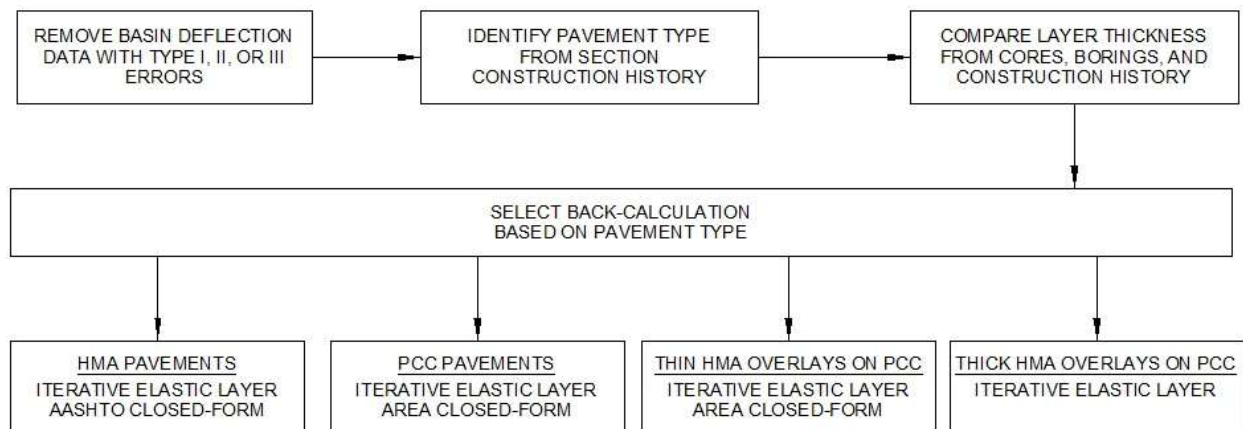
REMOVE BASIN DEFLECTION DATA WITH TYPE I, II, OR III ERRORS

IDENTIFY PAVEMENT TYPE FROM SECTION CONSTRUCTION HISTORY

COMPARE LAYER THICKNESS FROM CORES, BORINGS, AND CONSTRUCTION HISTORY

SELECT BACK-CALCULATION BASED ON PAVEMENT TYPE

HMA PAVEMENTS
ITERATIVE ELASTIC LAYER
AASHTO CLOSED-FORM

PCC PAVEMENTS
ITERATIVE ELASTIC LAYER
AREA CLOSED-FORM

THIN HMA OVERLAYS ON PCC
ITERATIVE ELASTIC LAYER
AREA CLOSED-FORM

THICK HMA OVERLAYS ON PCC
ITERATIVE ELASTIC LAYER